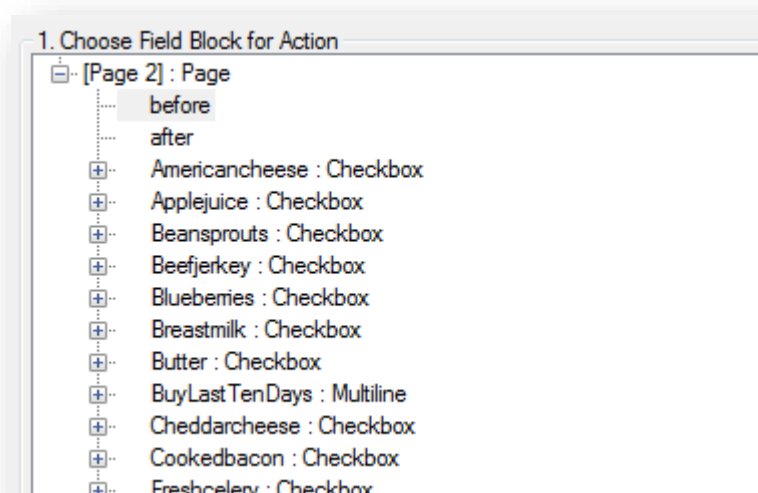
1. Choose Field Block for Action

[Page 2] : Page
before
after
Americancheese : Checkbox
Applejuice : Checkbox
Beansprouts : Checkbox
Beefjerkey : Checkbox
Blueberries : Checkbox
Breastmilk : Checkbox
Butter : Checkbox
BuyLastTenDays : Multiline
Cheddarcheese : Checkbox
Cookedbacon : Checkbox
Freshcelery : Checkbox